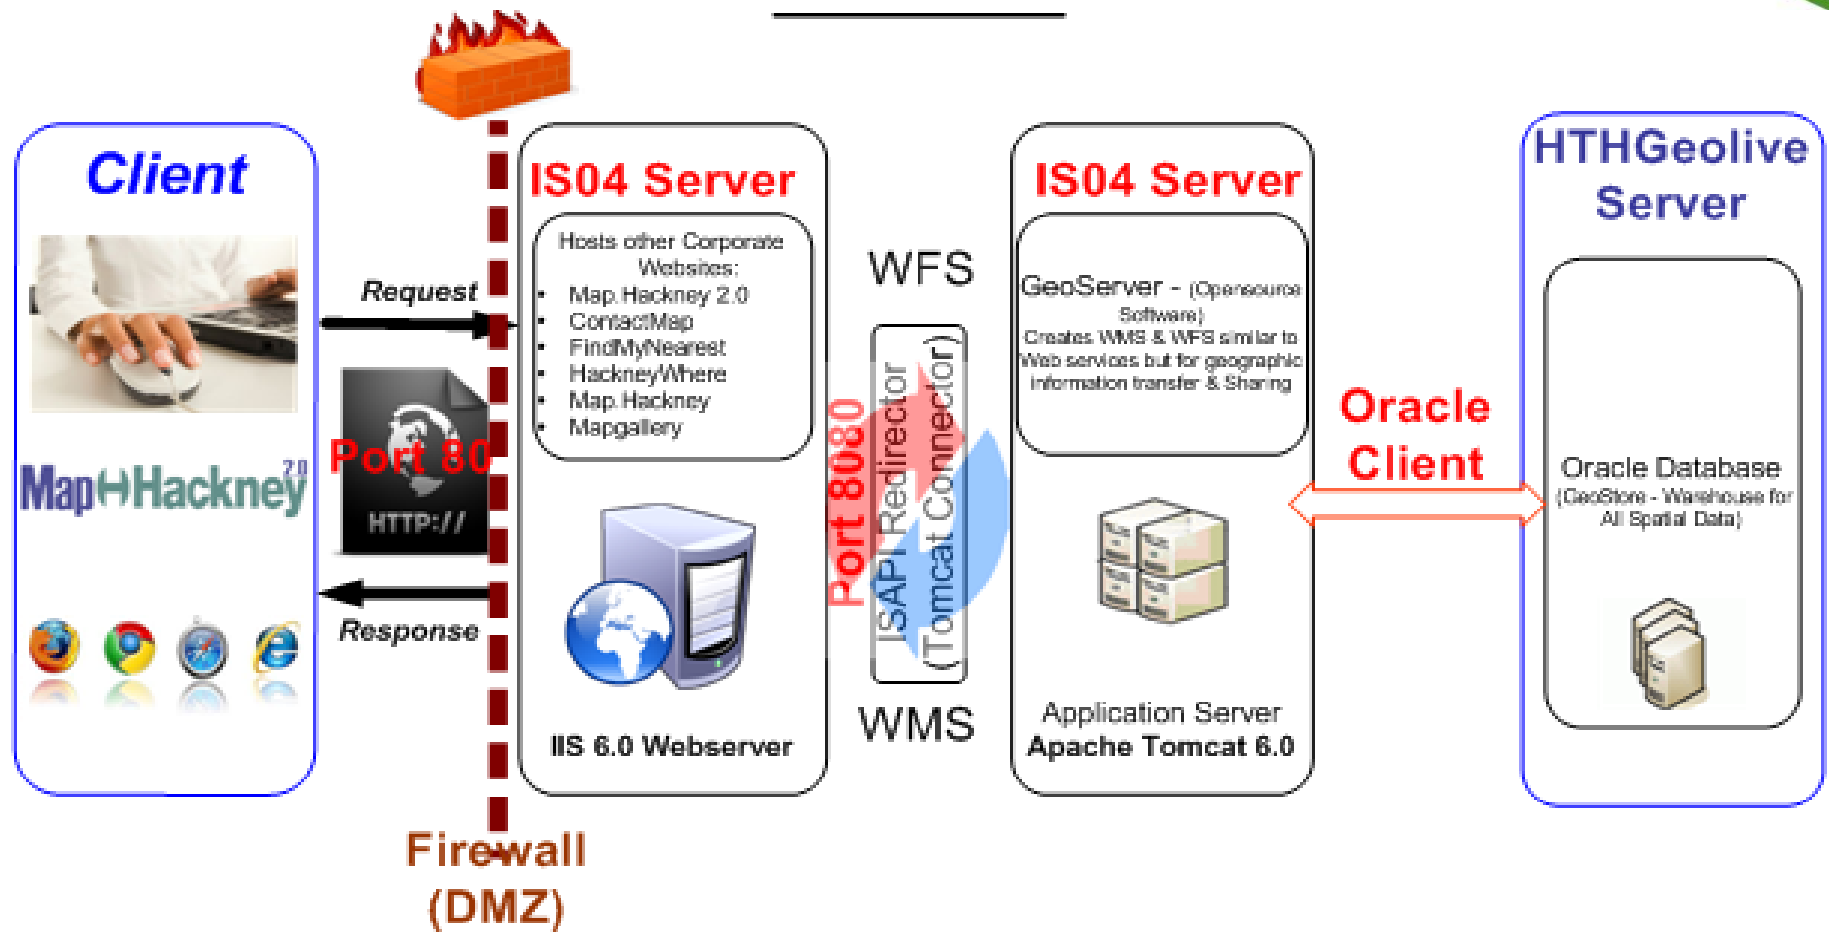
Client

Map↔Hackney 2.0

Request

Port 80

HTTP://

Response

Firewall
(DMZ)

IS04 Server

Hosts other Corporate Websites:
- Map.Hackney 2.0
- ContactMap
- FindMyNearest
- HackneyWhere
- Map.Hackney
- Mapgallery

IIS 6.0 Webserver

WFS

Port 8080

ISAPI Redirector
(Tomcat Connector)

WMS

IS04 Server

GeoServer - (Opensource Software)
Creates WMS & WFS similar to Web services but for geographic information transfer & Sharing

Application Server
Apache Tomcat 6.0

Oracle Client

HTHGeolive Server

Oracle Database
(GeoStore - Warehouse for All Spatial Data)